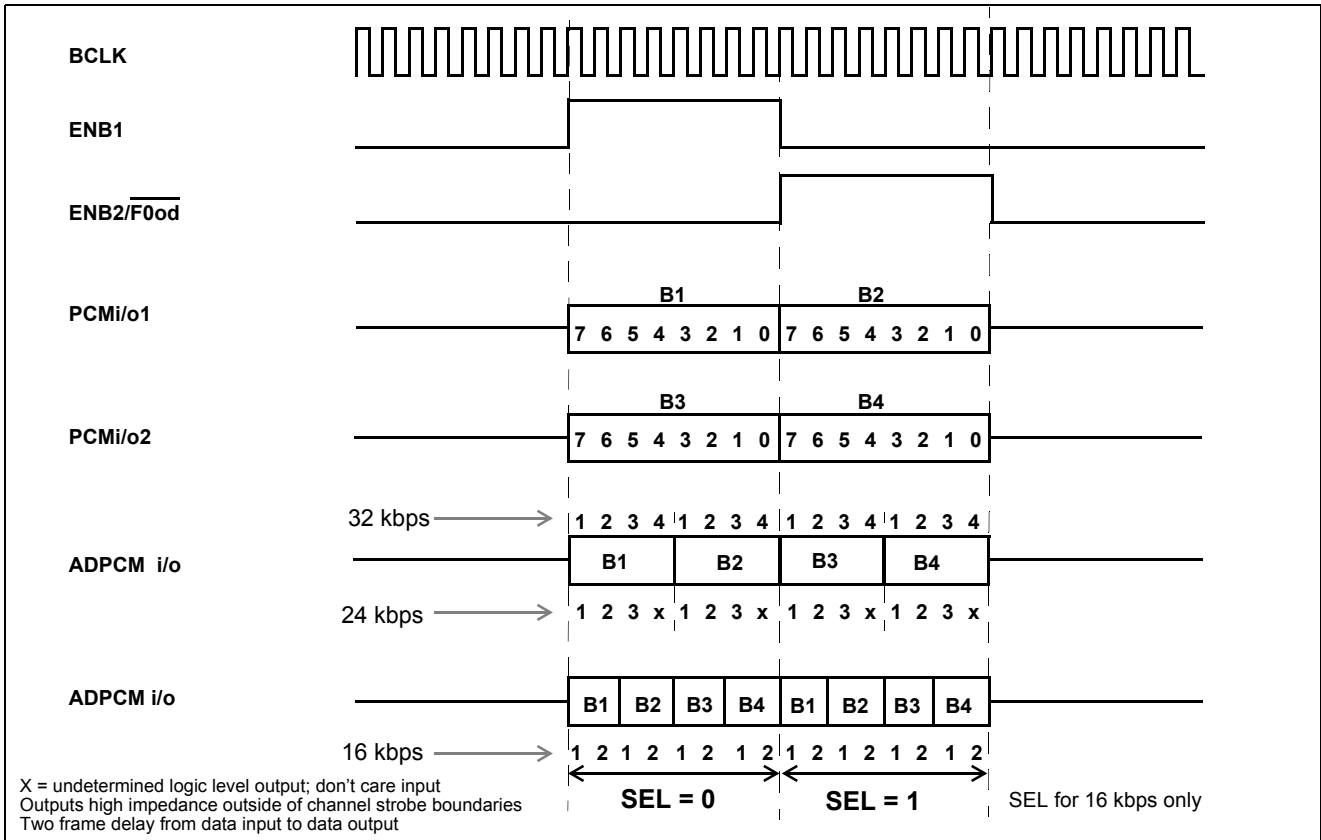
BCLK

ENB1

ENB2/$\overline{F0od}$

PCMi/o1

B1 B2

7 6 5 4 3 2 1 0 7 6 5 4 3 2 1 0

PCMi/o2

B3 B4

7 6 5 4 3 2 1 0 7 6 5 4 3 2 1 0

32 kbps

1 2 3 4 1 2 3 4 1 2 3 4 1 2 3 4

ADPCM i/o

B1 B2 B3 B4

24 kbps

1 2 3 x 1 2 3 x 1 2 3 x 1 2 3 x

ADPCM i/o

B1 B2 B3 B4 B1 B2 B3 B4

16 kbps

1 2 1 2 1 2 1 2 1 2 1 2 1 2 1 2

X = undetermined logic level output; don't care input
Outputs high impedance outside of channel strobe boundaries
Two frame delay from data input to data output

SEL = 0 SEL = 1

SEL for 16 kbps only